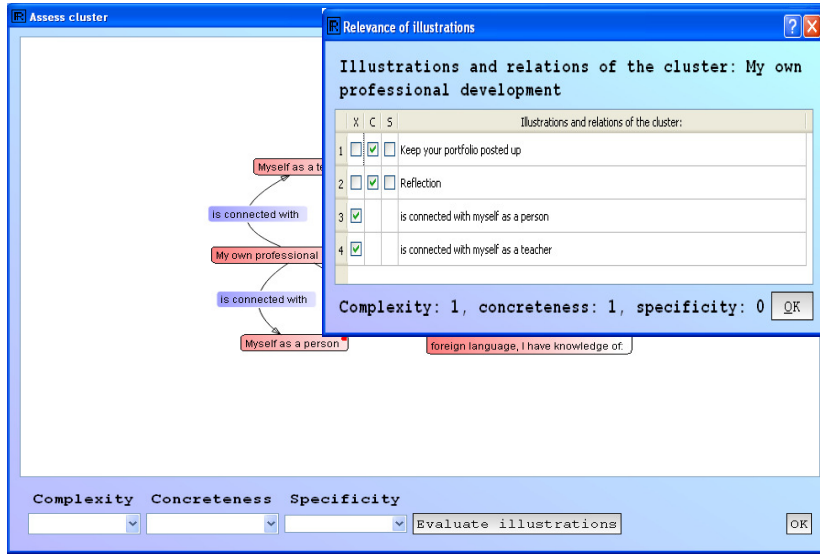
Assess cluster

Relevance of illustrations

Illustrations and relations of the cluster: My own professional development

| | X | C | S | Illustrations and relations of the cluster: |
|---|---|---|---|---|
| 1 | ☐ | ☑ | ☐ | Keep your portfolio posted up |
| 2 | ☐ | ☑ | ☐ | Reflection |
| 3 | ☑ | | | is connected with myself as a person |
| 4 | ☑ | | | is connected with myself as a teacher |

Complexity: 1, concreteness: 1, specificity: 0 OK

Myself as a te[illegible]

is connected with

My own professional

is connected with

Myself as a person

foreign language, I have knowledge of:

Complexity Concreteness Specificity

Evaluate illustrations

OK